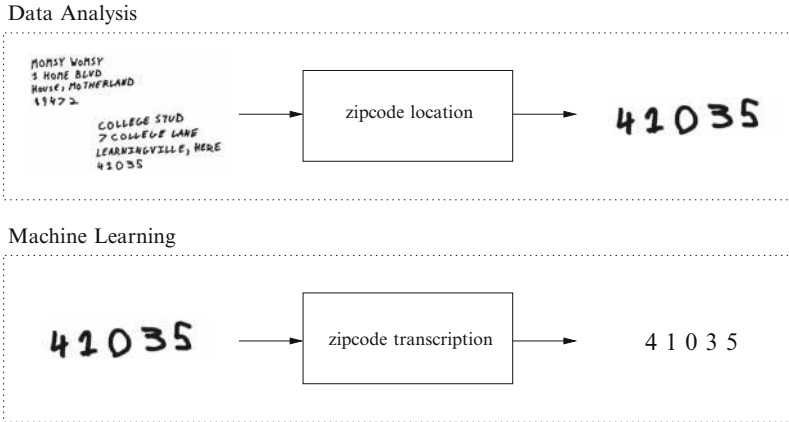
Data Analysis

MOMSY WOMSY
1 HOME BLVD
HOUSE, MOTHERLAND
19472

COLLEGE STUD
7 COLLEGE LANE
LEARNINGVILLE, HERE
41035

zipcode location

41035

Machine Learning

41035

zipcode transcription

4 1 0 3 5